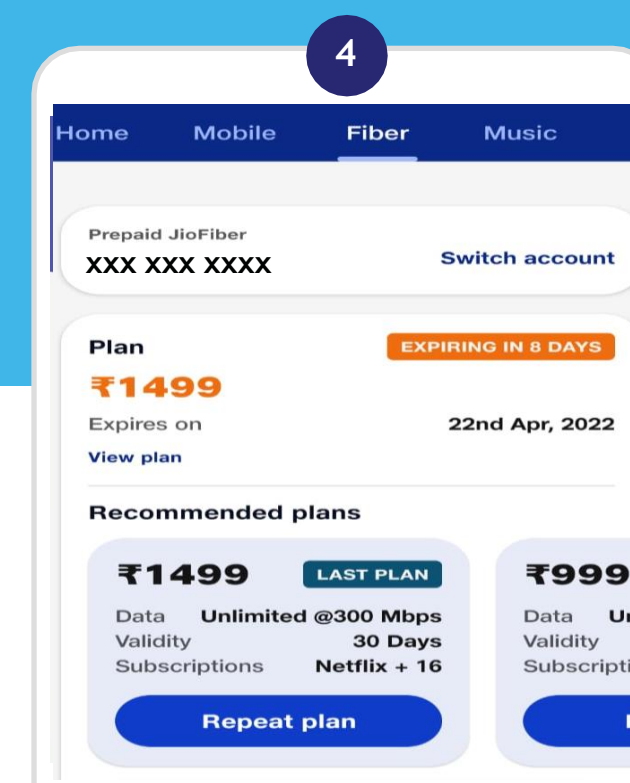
4

Home Mobile Fiber Music

Prepaid JioFiber
XXX XXX XXXX
Switch account

Plan
EXPIRING IN 8 DAYS
₹1499
Expires on 22nd Apr, 2022
View plan

Recommended plans

₹1499 LAST PLAN
Data Unlimited @300 Mbps
Validity 30 Days
Subscriptions Netflix + 16
Repeat plan

₹999
Data Un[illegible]
Validity
Subscripti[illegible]